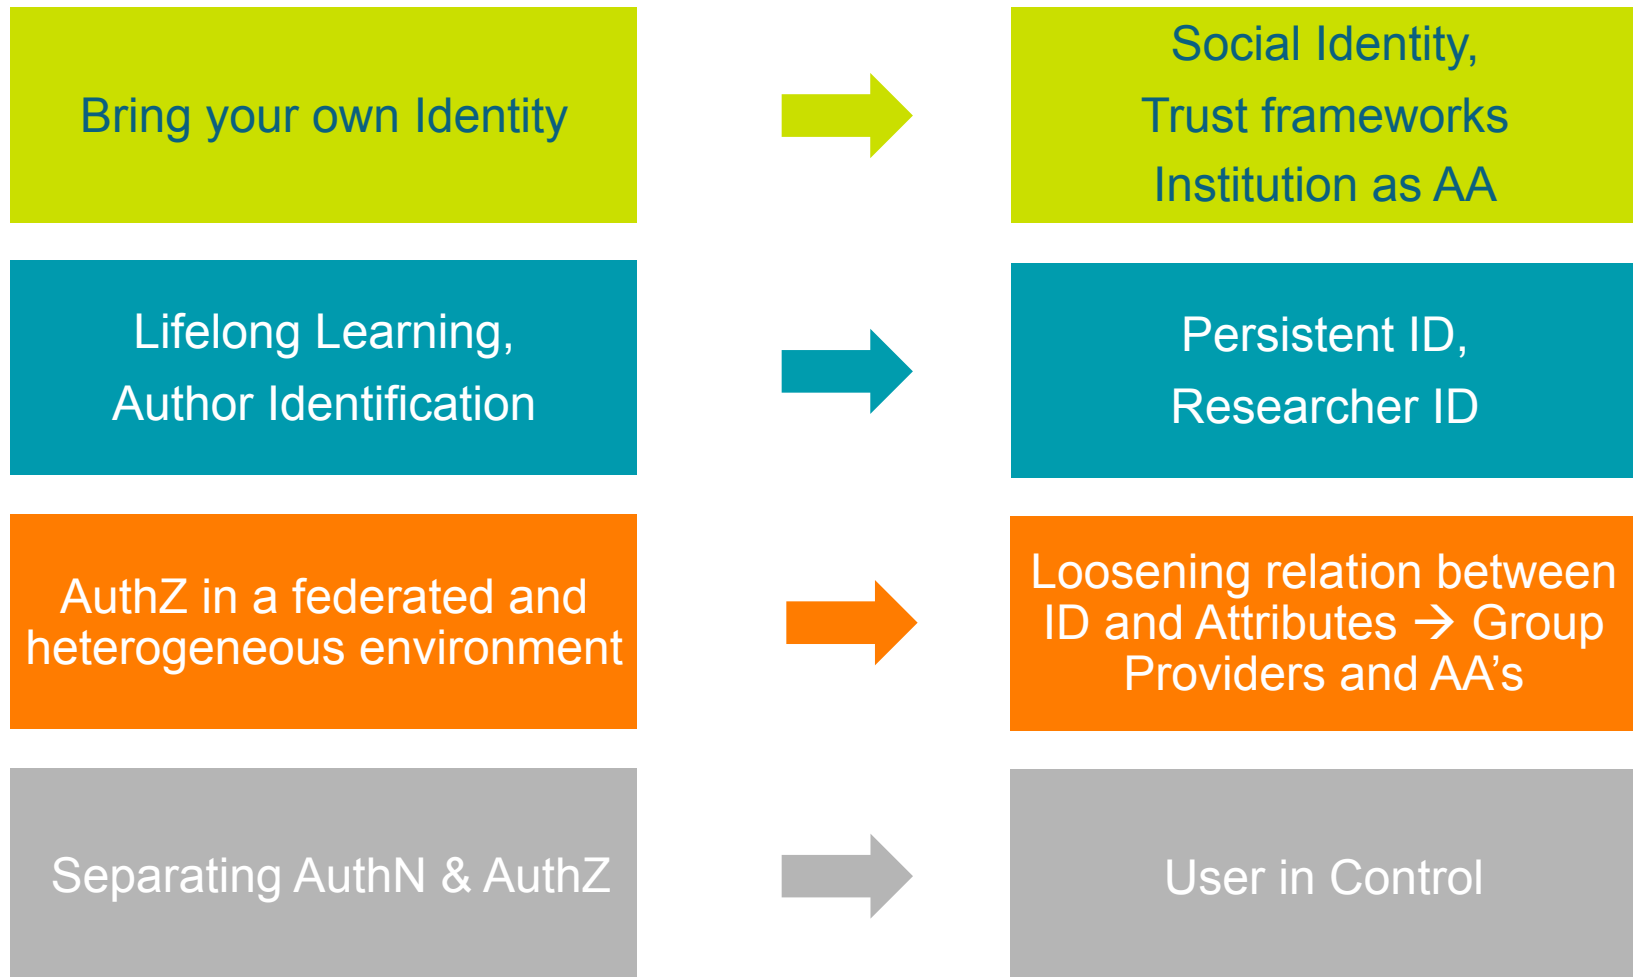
Bring your own Identity

Social Identity,
Trust frameworks
Institution as AA

Lifelong Learning,
Author Identification

Persistent ID,
Researcher ID

AuthZ in a federated and heterogeneous environment

Loosening relation between ID and Attributes → Group Providers and AA's

Separating AuthN & AuthZ

User in Control